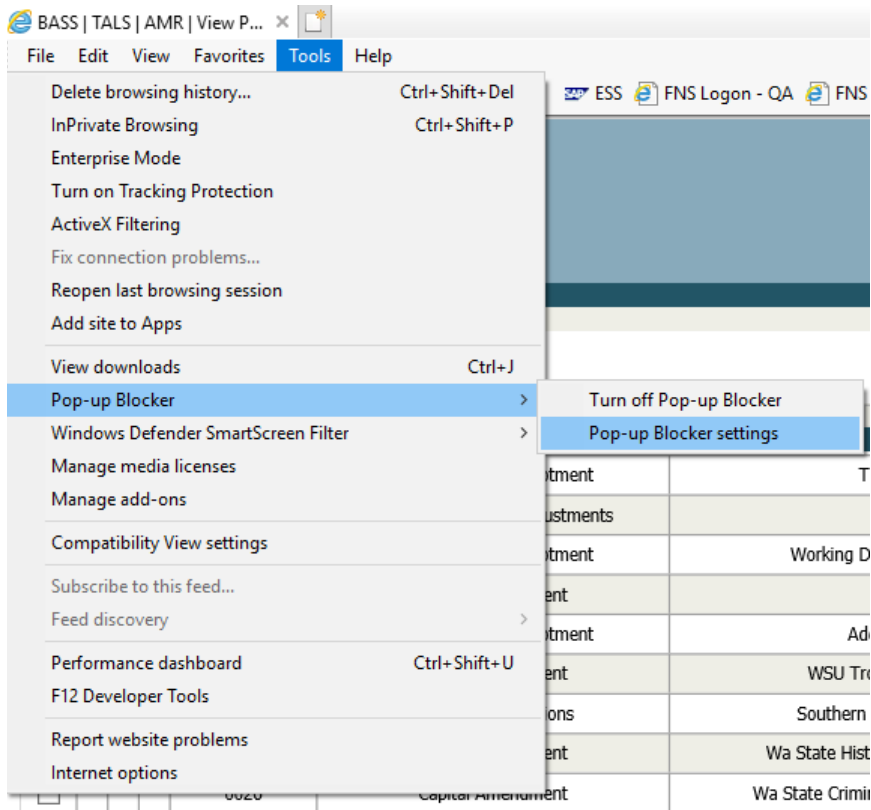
BASS | TALS | AMR | View P... ×

File Edit View Favorites Tools Help

ESS FNS Logon - QA FNS

Delete browsing history... Ctrl+Shift+Del
InPrivate Browsing Ctrl+Shift+P
Enterprise Mode
Turn on Tracking Protection
ActiveX Filtering
Fix connection problems...
Reopen last browsing session
Add site to Apps

View downloads Ctrl+J
Pop-up Blocker
Windows Defender SmartScreen Filter
Manage media licenses
Manage add-ons

Compatibility View settings

Subscribe to this feed...
Feed discovery

Performance dashboard Ctrl+Shift+U
F12 Developer Tools

Report website problems
Internet options

Turn off Pop-up Blocker
Pop-up Blocker settings

otment
ustments
otment Working D
ent
otment Ad
ent WSU Tr
ons Southern
ent Wa State Hist
0020 Capital Amendment Wa State Crimi